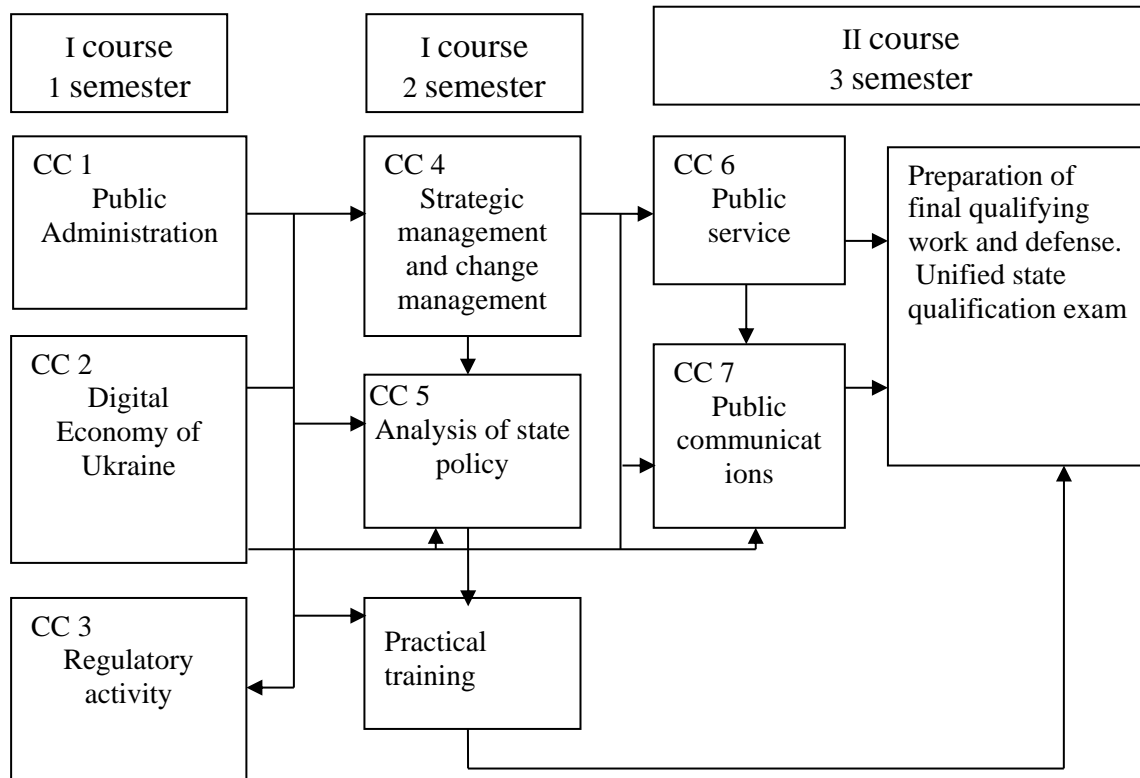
I course
1 semester

I course
2 semester

II course
3 semester

CC 1
Public Administration

CC 4
Strategic management and change management

CC 6
Public service

Preparation of final qualifying work and defense. Unified state qualification exam

CC 2
Digital Economy of Ukraine

CC 5
Analysis of state policy

CC 7
Public communicat ions

CC 3
Regulatory activity

Practical training